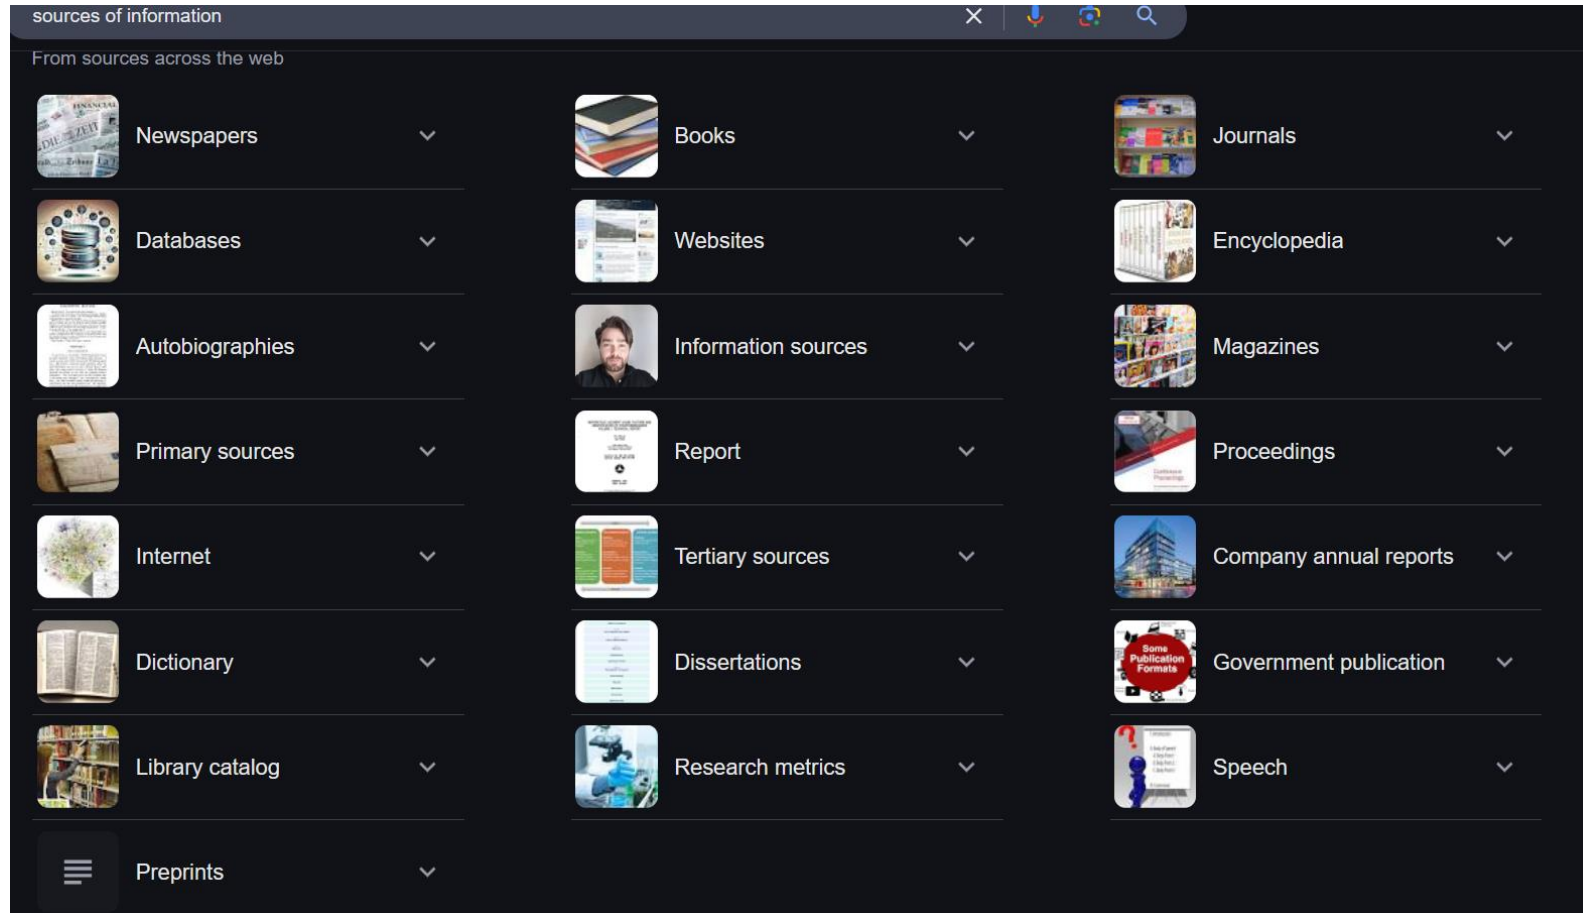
sources of information

From sources across the web

Newspapers

Databases

Autobiographies

Primary sources

Internet

Dictionary

Library catalog

Preprints

Books

Websites

Information sources

Report

Tertiary sources

Dissertations

Research metrics

Journals

Encyclopedia

Magazines

Proceedings

Company annual reports

Government publication

Speech